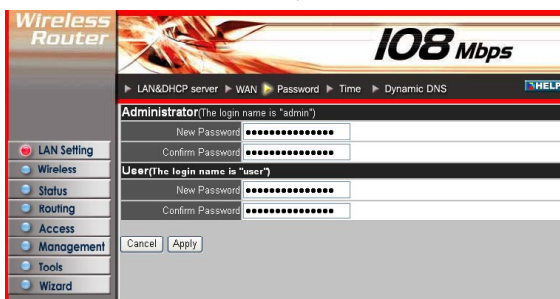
Wireless Router

108 Mbps

LAN&DHCP server ▶ WAN ▶ Password ▶ Time ▶ Dynamic DNS

HELP

Administrator(The login name is "admin")

New Password ●●●●●●●●●●●●●●●●

Confirm Password ●●●●●●●●●●●●●●●●

User(The login name is "user")

New Password ●●●●●●●●●●●●●●●●

Confirm Password ●●●●●●●●●●●●●●●●

Cancel Apply

LAN Setting
Wireless
Status
Routing
Access
Management
Tools
Wizard